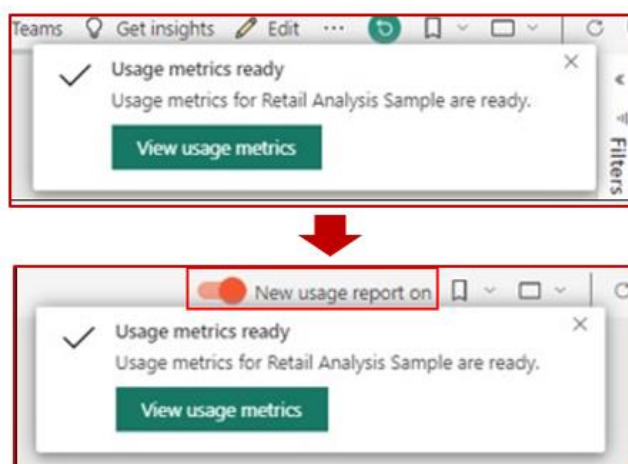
Teams Get insights Edit ···

Usage metrics ready
Usage metrics for Retail Analysis Sample are ready.
View usage metrics

Filters

New usage report on

Usage metrics ready
Usage metrics for Retail Analysis Sample are ready.
View usage metrics